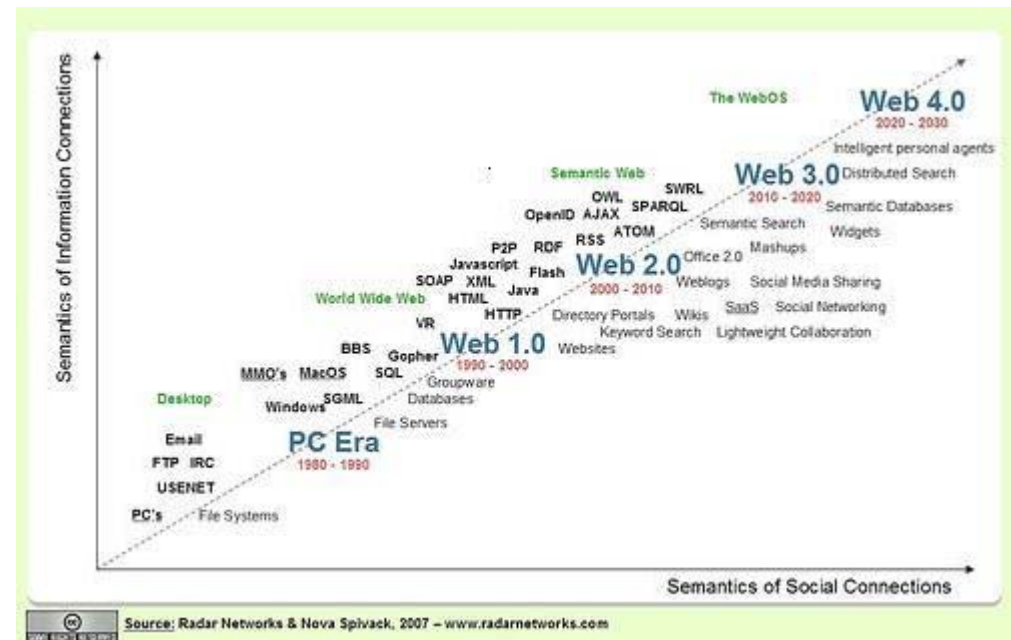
Semantics of Information Connections

The WebOS

Web 4.0
2020 - 2030
Intelligent personal agents

Semantic Web

Web 3.0
2010 - 2020
Distributed Search
Semantic Databases
Widgets

SWRL
OWL
SPARQL
OpenID
AJAX
RSS
ATOM
RDF
P2P
Javascript
Flash
SOAP
XML
HTML
Java
HTTP

Semantic Search
Mashups
Office 2.0

Web 2.0
2000 - 2010
Weblogs
Social Media Sharing
SaaS
Social Networking
Wikis
Lightweight Collaboration
Directory Portals
Keyword Search

World Wide Web

VR
BBS
Gopher
SQL

Web 1.0
1990 - 2000
Websites

MMO's
MacOS
Groupware
Databases

Desktop

Windows
SGML
File Servers

Email
FTP
IRC
USENET

PC Era
1980 - 1990

PC's
File Systems

Semantics of Social Connections

Source: Radar Networks & Nova Spivack, 2007 – www.radarnetworks.com